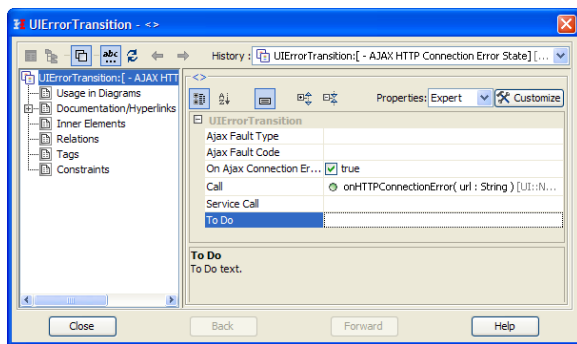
UIErrorTransition - <>

History : UIErrorTransition:[ - AJAX HTTP Connection Error State] [...

UIErrorTransition:[ - AJAX HTT
Usage in Diagrams
Documentation/Hyperlinks
Inner Elements
Relations
Tags
Constraints

<>

Properties: Expert
Customize

UIErrorTransition

| | |
|---|---|
| Ajax Fault Type | |
| Ajax Fault Code | |
| On Ajax Connection Er... | true |
| Call | onHTTPConnectionError( url : String ) [UI::N... |
| Service Call | |
| To Do | |

To Do
To Do text.

Close
Back
Forward
Help